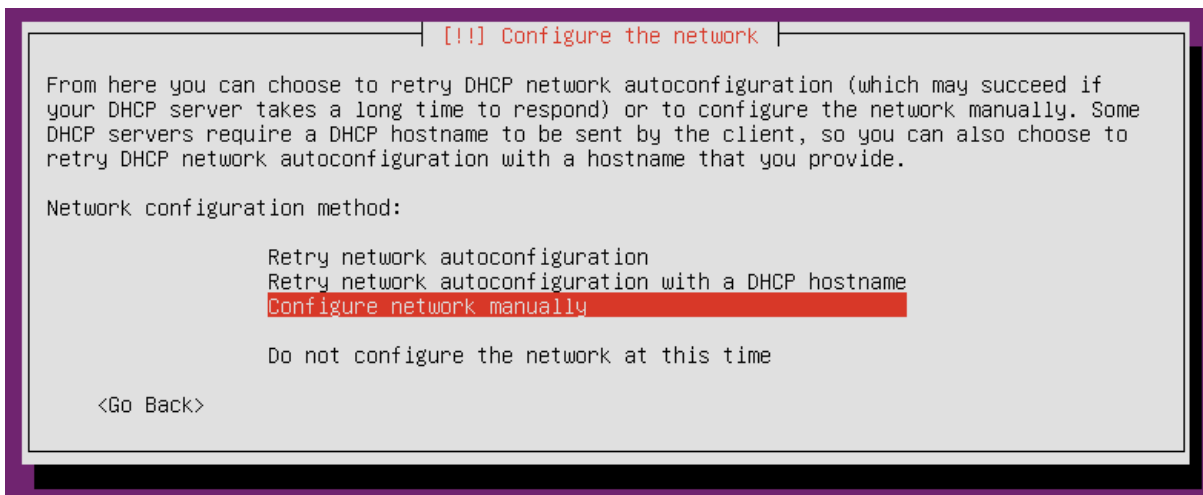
[!!] Configure the network

From here you can choose to retry DHCP network autoconfiguration (which may succeed if your DHCP server takes a long time to respond) or to configure the network manually. Some DHCP servers require a DHCP hostname to be sent by the client, so you can also choose to retry DHCP network autoconfiguration with a hostname that you provide.

Network configuration method:

Retry network autoconfiguration
Retry network autoconfiguration with a DHCP hostname
Configure network manually

Do not configure the network at this time

<Go Back>